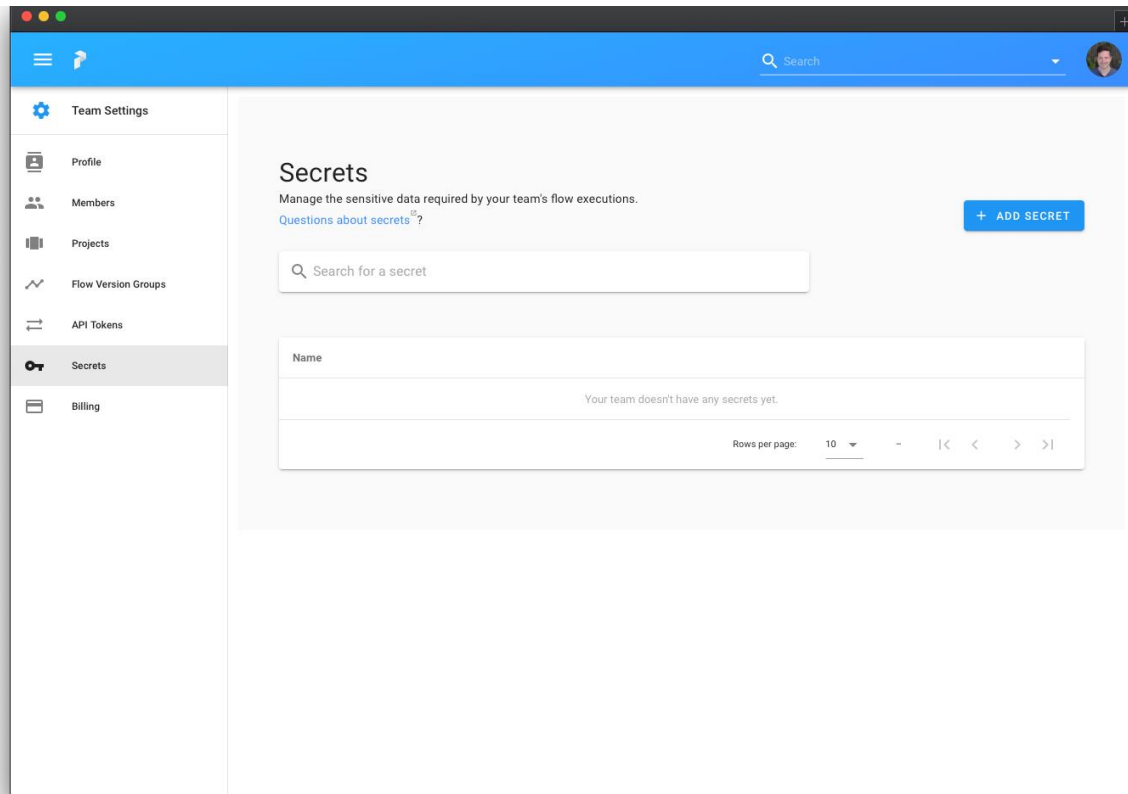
Search

Team Settings

Profile

Members

Projects

Flow Version Groups

API Tokens

Secrets

Billing

Secrets

Manage the sensitive data required by your team's flow executions.

Questions about secrets?

+ ADD SECRET

Search for a secret

| Name |
|---|
| Your team doesn't have any secrets yet. |

Rows per page: 10 –